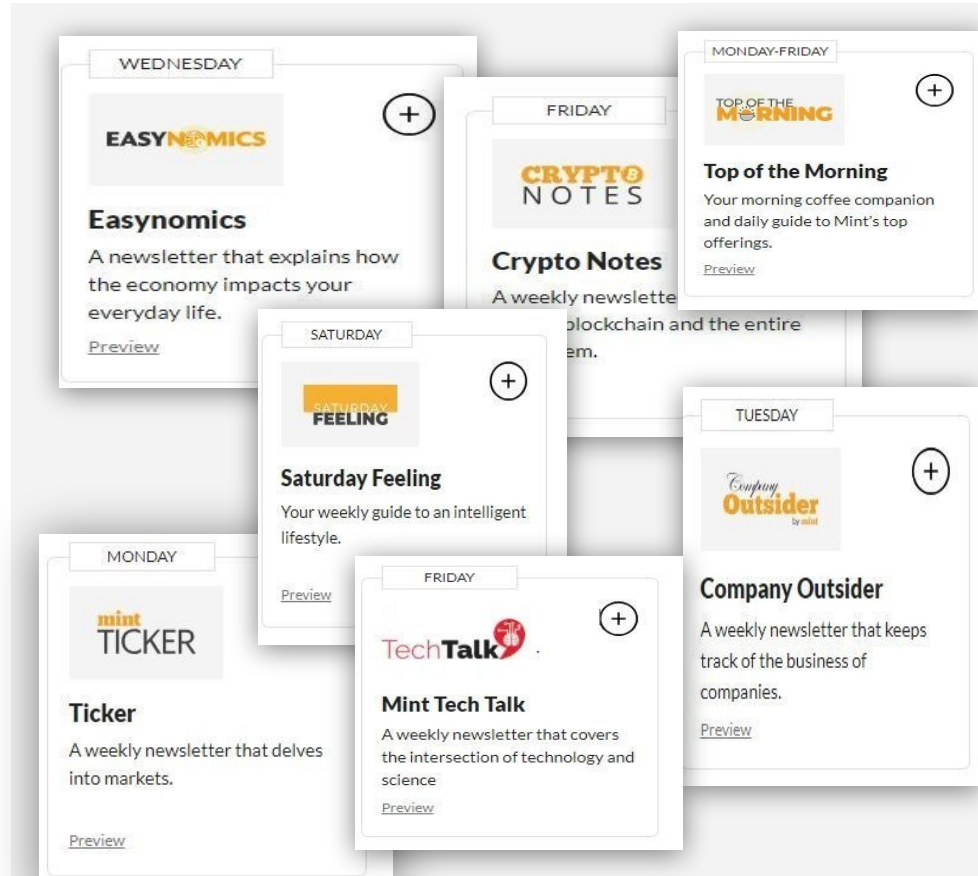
WEDNESDAY

+

EASYNOMICS

Easynomics

A newsletter that explains how the economy impacts your everyday life.

Preview

FRIDAY

CRYPTO NOTES

Crypto Notes

A weekly newslette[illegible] blockchain and the entire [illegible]em.

MONDAY-FRIDAY

+

TOP OF THE MORNING

Top of the Morning

Your morning coffee companion and daily guide to Mint's top offerings.

Preview

SATURDAY

+

SATURDAY FEELING

Saturday Feeling

Your weekly guide to an intelligent lifestyle.

Preview

TUESDAY

+

Company Outsider by mint

Company Outsider

A weekly newsletter that keeps track of the business of companies.

Preview

MONDAY

mint TICKER

Ticker

A weekly newsletter that delves into markets.

Preview

FRIDAY

+

TechTalk

Mint Tech Talk

A weekly newsletter that covers the intersection of technology and science

Preview